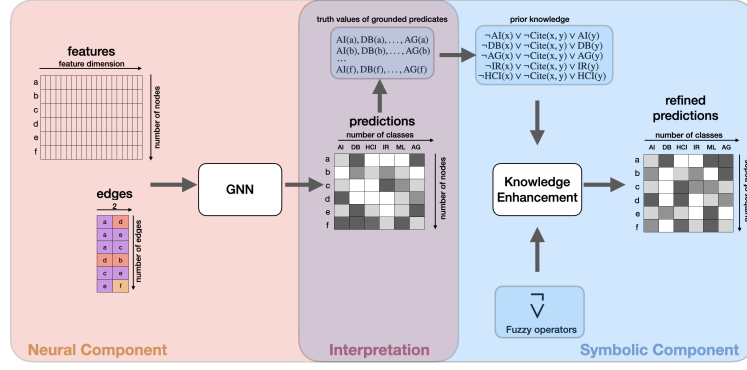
features

feature dimension

a
b
c
d
e
f

number of nodes

edges

2

| a | d |
|---|---|
| a | e |
| a | c |
| d | b |
| c | e |
| e | f |

number of edges

GNN

truth values of grounded predicates

AI(a), DB(a), . . . , AG(a)
AI(b), DB(b), . . . , AG(b)
...
AI(f), DB(f), . . . , AG(f)

predictions

number of classes

AI DB HCI IR ML AG

a
b
c
d
e
f

number of nodes

prior knowledge

$\neg$AI(x) $\vee$ $\neg$Cite(x, y) $\vee$ AI(y)
$\neg$DB(x) $\vee$ $\neg$Cite(x, y) $\vee$ DB(y)
$\neg$AG(x) $\vee$ $\neg$Cite(x, y) $\vee$ AG(y)
$\neg$IR(x) $\vee$ $\neg$Cite(x, y) $\vee$ IR(y)
$\neg$HCI(x) $\vee$ $\neg$Cite(x, y) $\vee$ HCI(y)

Knowledge Enhancement

$\neg$
$\vee$

Fuzzy operators

refined predictions

number of classes

AI DB HCI IR ML AG

a
b
c
d
e
f

number of nodes

Neural Component

Interpretation

Symbolic Component